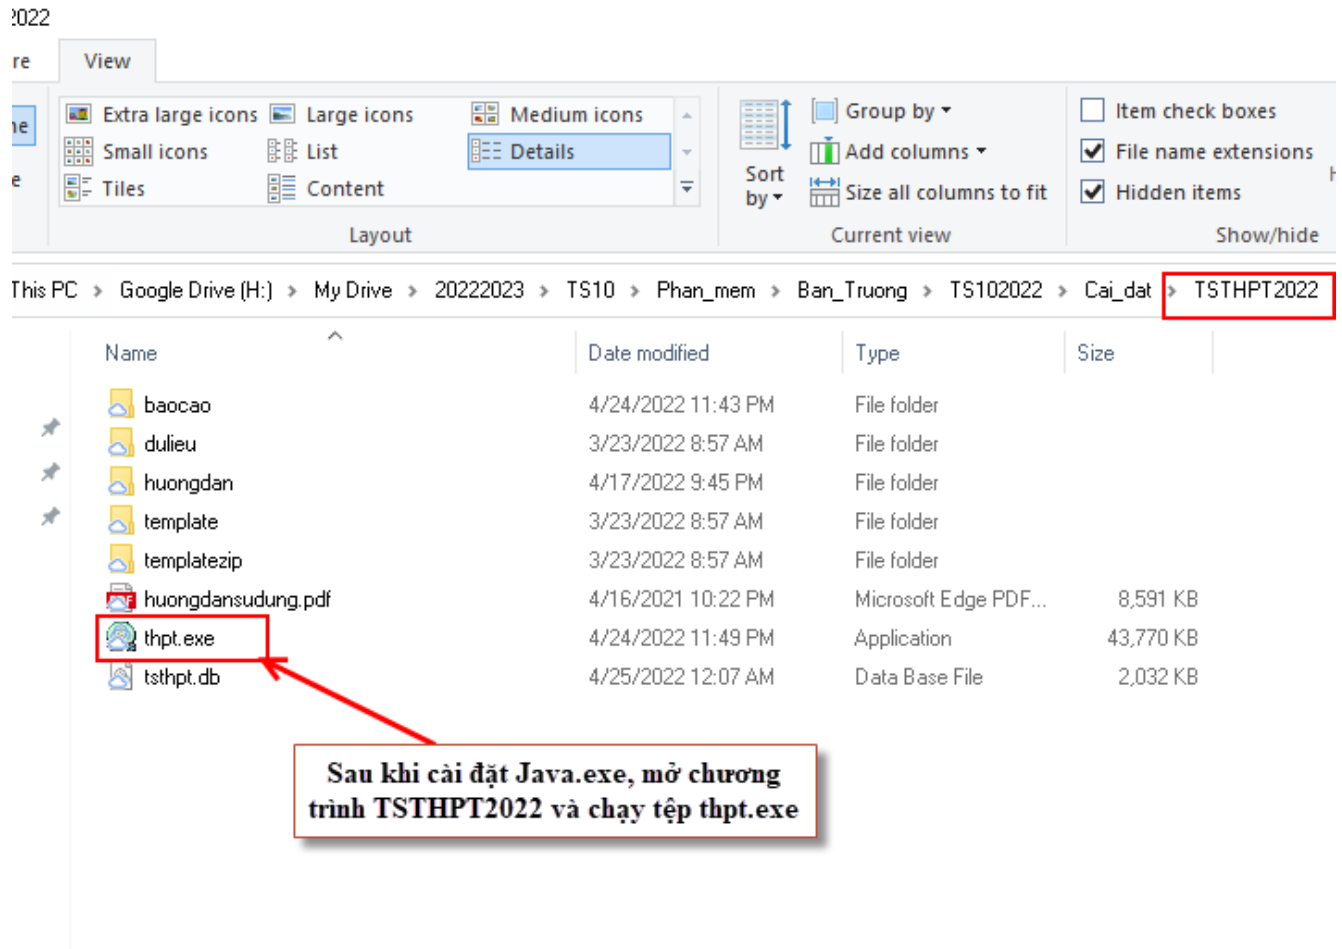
2022

re View

ne

e

Extra large icons Large icons Medium icons
Small icons List Details
Tiles Content

Layout

Sort by

Group by
Add columns
Size all columns to fit

Current view

Item check boxes
File name extensions
Hidden items

Show/hide

This PC > Google Drive (H:) > My Drive > 20222023 > TS10 > Phan_mem > Ban_Truong > TS102022 > Cai_dat > TSTHPT2022

| Name | Date modified | Type | Size |
|---|---|---|---|
| baocao | 4/24/2022 11:43 PM | File folder | |
| dulieu | 3/23/2022 8:57 AM | File folder | |
| huongdan | 4/17/2022 9:45 PM | File folder | |
| template | 3/23/2022 8:57 AM | File folder | |
| templatezip | 3/23/2022 8:57 AM | File folder | |
| huongdansudung.pdf | 4/16/2021 10:22 PM | Microsoft Edge PDF... | 8,591 KB |
| thpt.exe | 4/24/2022 11:49 PM | Application | 43,770 KB |
| tsthpt.db | 4/25/2022 12:07 AM | Data Base File | 2,032 KB |

Sau khi cài đặt Java.exe, mở chương trình TSTHPT2022 và chạy tệp thpt.exe